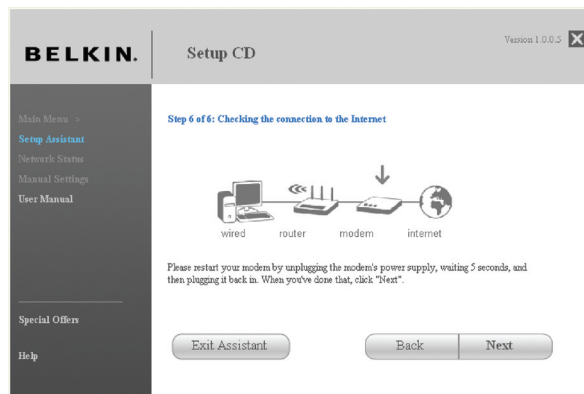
BELKIN.

Setup CD

Version 1.0.0.5

Main Menu >
Setup Assistant
Network Status
Manual Settings
User Manual

Special Offers

Help

Step 6 of 6: Checking the connection to the Internet

wired router modem internet

Please restart your modem by unplugging the modem's power supply, waiting 5 seconds, and then plugging it back in. When you've done that, click "Next".

Exit Assistant

Back

Next